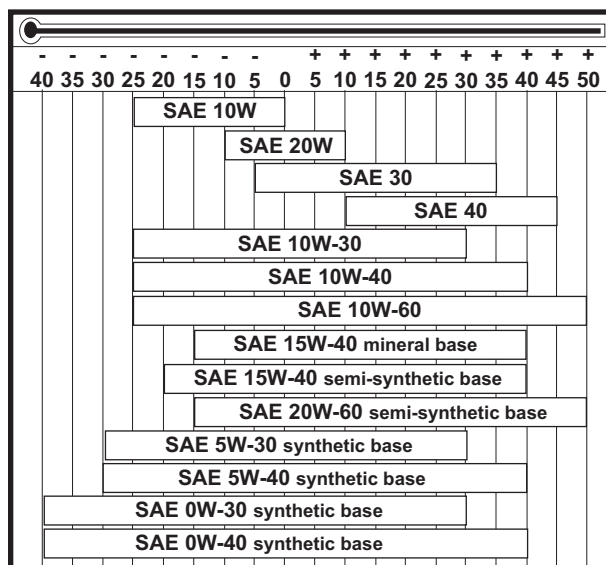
- - - - - - - - + + + + + + + + + +

40 35 30 25 20 15 10 5 0 5 10 15 20 25 30 35 40 45 50

SAE 10W

SAE 20W

SAE 30

SAE 40

SAE 10W-30

SAE 10W-40

SAE 10W-60

SAE 15W-40 mineral base

SAE 15W-40 semi-synthetic base

SAE 20W-60 semi-synthetic base

SAE 5W-30 synthetic base

SAE 5W-40 synthetic base

SAE 0W-30 synthetic base

SAE 0W-40 synthetic base